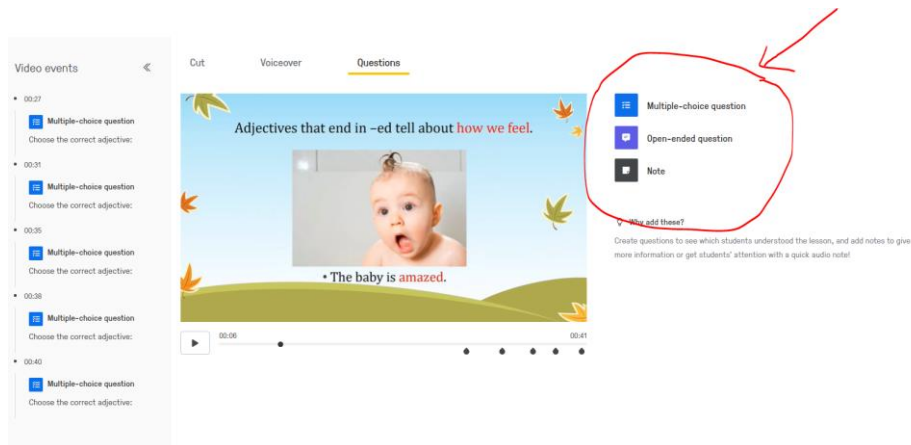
Video events «

00:27
Multiple-choice question
Choose the correct adjective:

00:31
Multiple-choice question
Choose the correct adjective:

00:35
Multiple-choice question
Choose the correct adjective:

00:38
Multiple-choice question
Choose the correct adjective:

00:40
Multiple-choice question
Choose the correct adjective:

Cut Voiceover Questions

Adjectives that end in –ed tell about how we feel.

• The baby is amazed.

00:06 00:41

Multiple-choice question
Open-ended question
Note

Why add these?
Create questions to see which students understood the lesson, and add notes to give more information or get students' attention with a quick audio note!